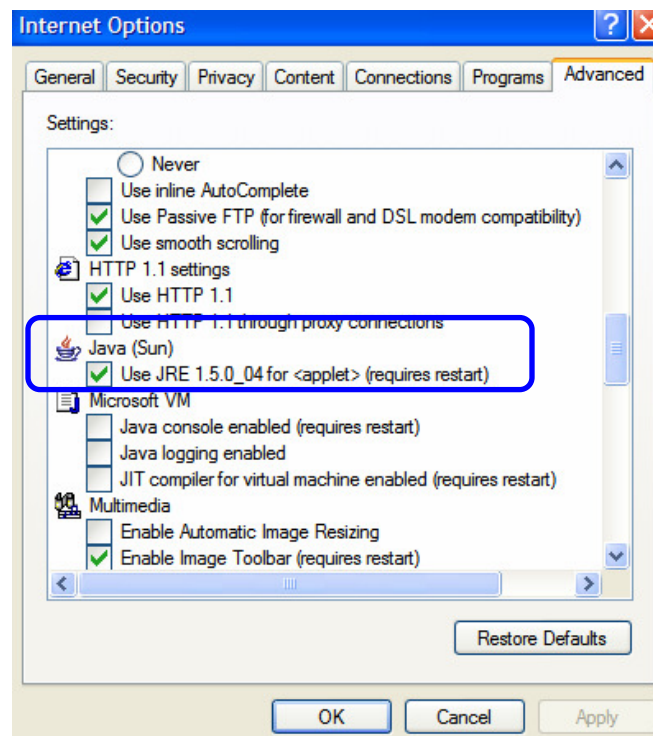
Internet Options

General Security Privacy Content Connections Programs Advanced

Settings:

Never
Use inline AutoComplete
Use Passive FTP (for firewall and DSL modem compatibility)
Use smooth scrolling
HTTP 1.1 settings
Use HTTP 1.1
Use HTTP 1.1 through proxy connections
Java (Sun)
Use JRE 1.5.0_04 for <applet> (requires restart)
Microsoft VM
Java console enabled (requires restart)
Java logging enabled
JIT compiler for virtual machine enabled (requires restart)
Multimedia
Enable Automatic Image Resizing
Enable Image Toolbar (requires restart)

Restore Defaults

OK Cancel Apply